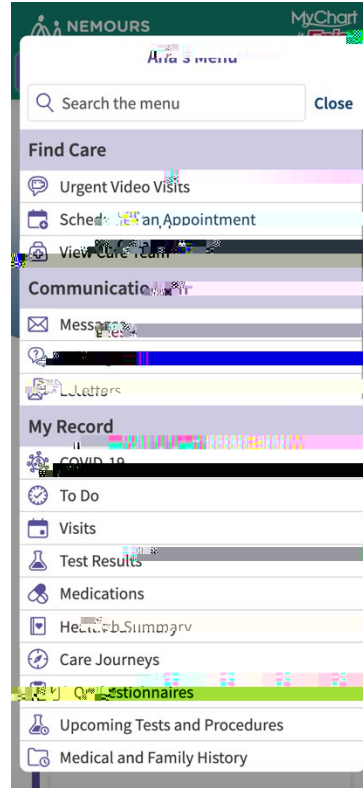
NEMOURS

MyChart

Ana's Menu

Search the menu

Close

Find Care

Urgent Video Visits

Sched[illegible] an Appointment

View Care Team

Communicatio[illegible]

Messag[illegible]

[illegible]

Letters

My Record

COVID-19

To Do

Visits

Test Results

Medications

Heal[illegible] Summary

Care Journeys

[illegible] Questionnaires

Upcoming Tests and Procedures

Medical and Family History